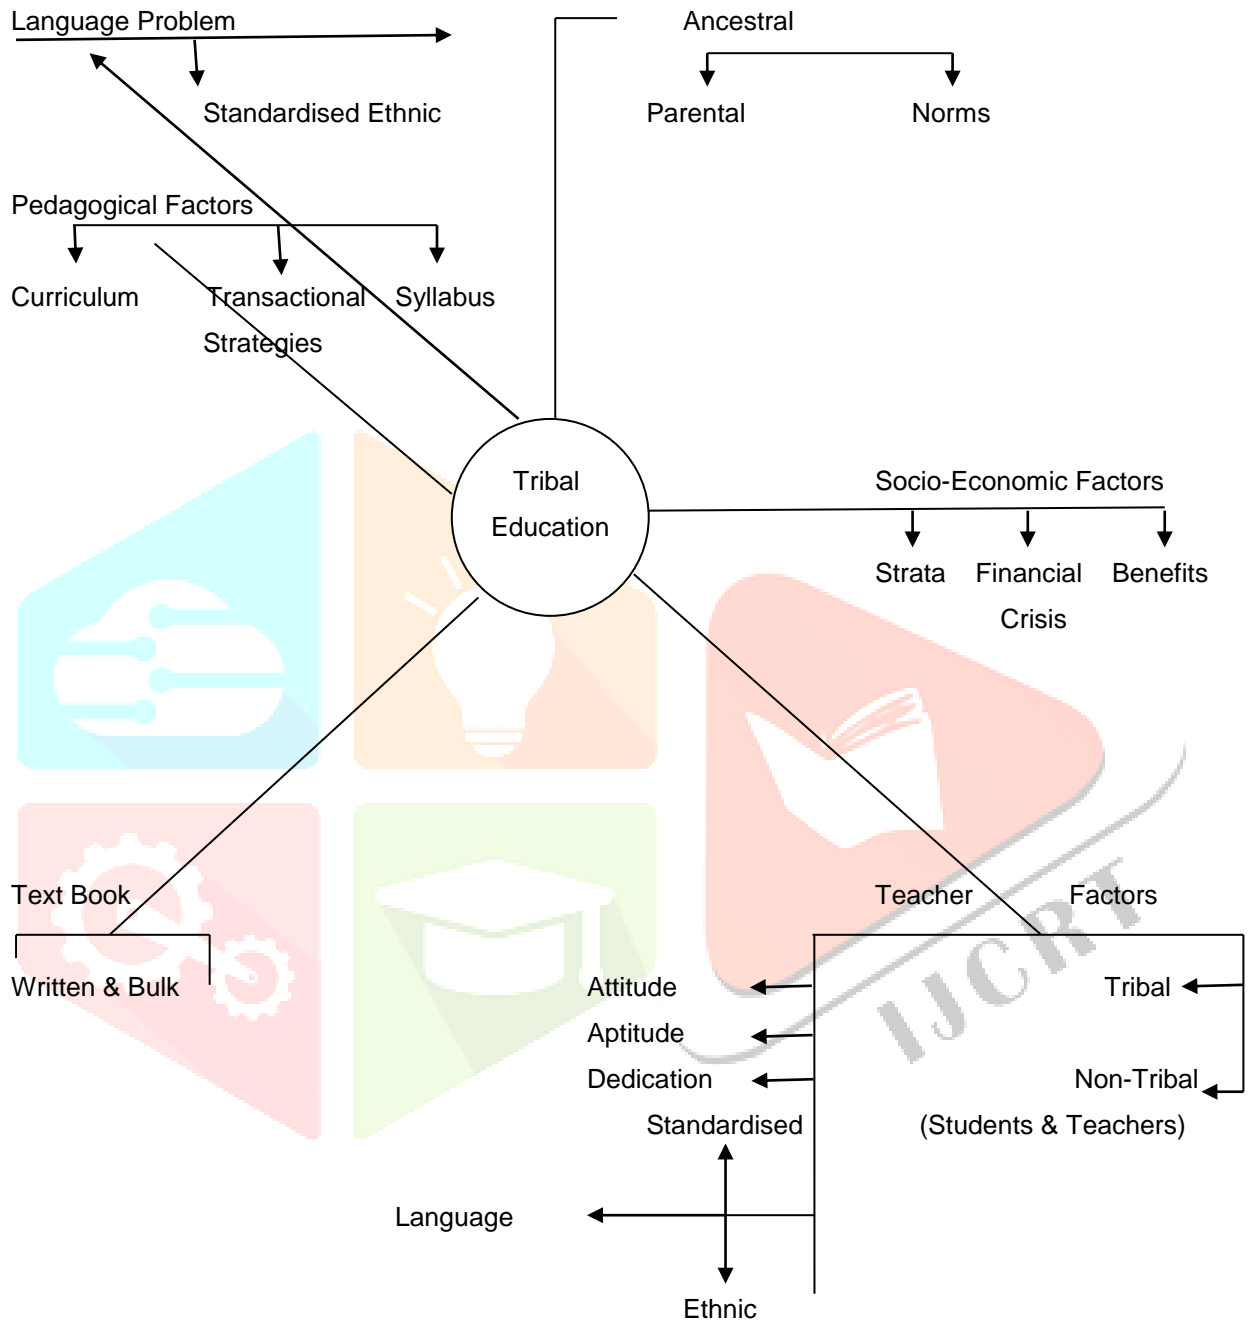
Language Problem

Standardised Ethnic

Ancestral

Parental

Norms

Pedagogical Factors

Curriculum

Transactional Strategies

Syllabus

Tribal Education

Socio-Economic Factors

Strata

Financial Crisis

Benefits

Text Book

Written & Bulk

Teacher Factors

Attitude

Aptitude

Dedication

Tribal

Non-Tribal

(Students & Teachers)

Standardised

Language

Ethnic

IJCRT